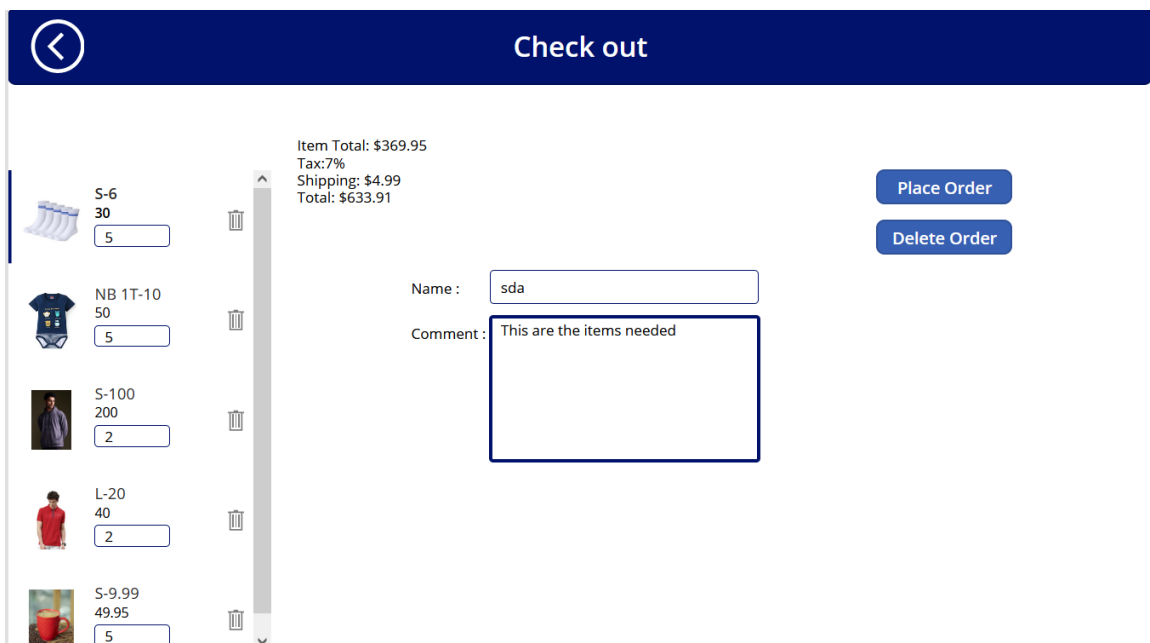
Check out

S-6
30
5

NB 1T-10
50
5

S-100
200
2

L-20
40
2

S-9.99
49.95
5

Item Total: $369.95
Tax:7%
Shipping: $4.99
Total: $633.91

Place Order

Delete Order

Name : sda

Comment : This are the items needed